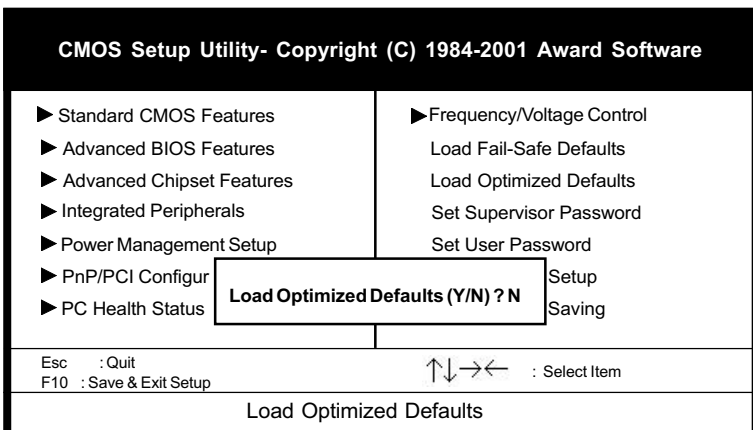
CMOS Setup Utility- Copyright (C) 1984-2001 Award Software

► Standard CMOS Features
► Advanced BIOS Features
► Advanced Chipset Features
► Integrated Peripherals
► Power Management Setup
► PnP/PCI Configur
► PC Health Status

► Frequency/Voltage Control
Load Fail-Safe Defaults
Load Optimized Defaults
Set Supervisor Password
Set User Password
Setup
Saving

Load Optimized Defaults (Y/N) ? N

Esc : Quit
F10 : Save & Exit Setup

↑↓→← : Select Item

Load Optimized Defaults